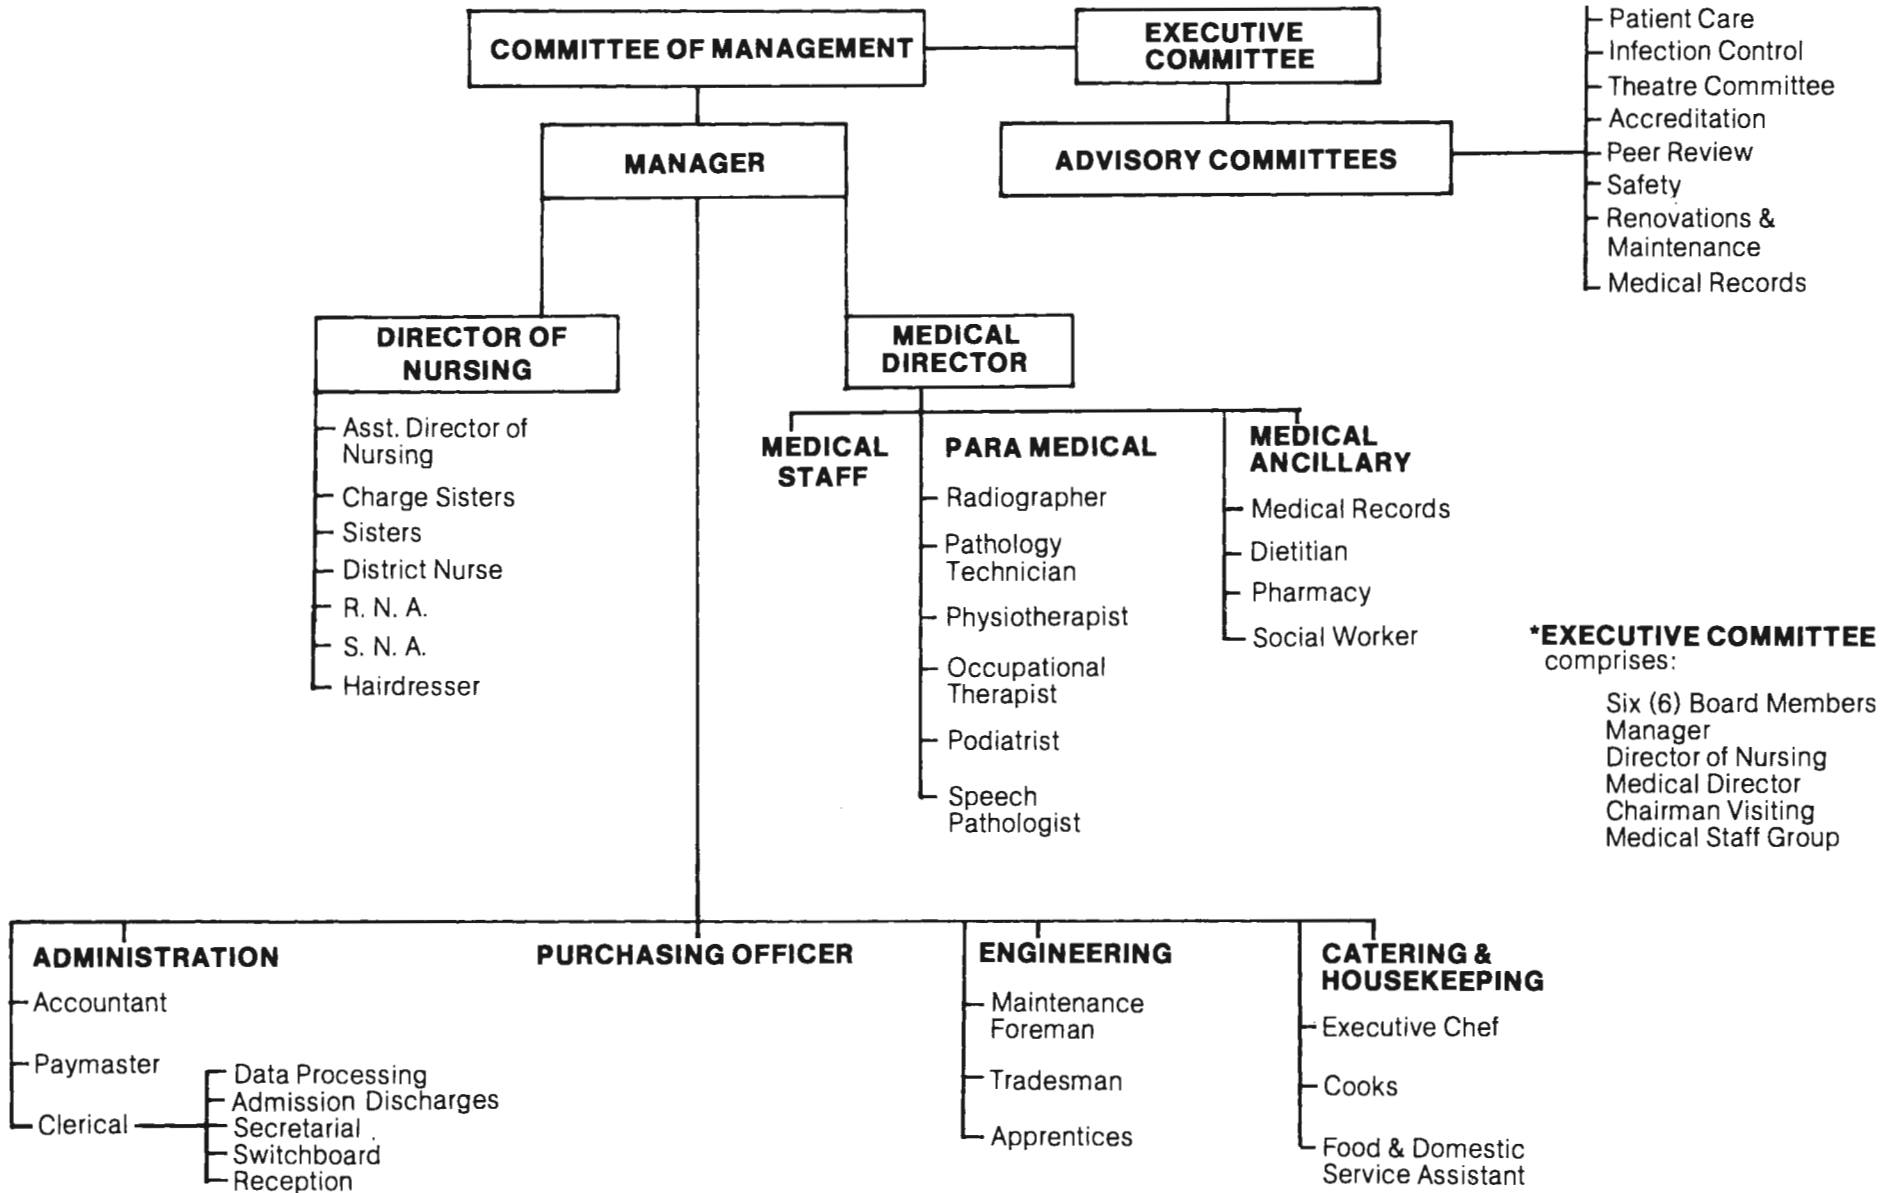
COMMITTEE OF MANAGEMENT

EXECUTIVE COMMITTEE

Patient Care
Infection Control
Theatre Committee
Accreditation
Peer Review
Safety
Renovations & Maintenance
Medical Records

MANAGER

ADVISORY COMMITTEES

DIRECTOR OF NURSING

Asst. Director of Nursing
Charge Sisters
Sisters
District Nurse
R. N. A.
S. N. A.
Hairdresser

MEDICAL DIRECTOR

MEDICAL STAFF

PARA MEDICAL

Radiographer
Pathology Technician
Physiotherapist
Occupational Therapist
Podiatrist
Speech Pathologist

MEDICAL ANCILLARY

Medical Records
Dietitian
Pharmacy
Social Worker

*EXECUTIVE COMMITTEE comprises:

Six (6) Board Members
Manager
Director of Nursing
Medical Director
Chairman Visiting Medical Staff Group

ADMINISTRATION

Accountant
Paymaster
Clerical

Data Processing
Admission Discharges
Secretarial
Switchboard
Reception

PURCHASING OFFICER

ENGINEERING

Maintenance Foreman
Tradesman
Apprentices

CATERING & HOUSEKEEPING

Executive Chef
Cooks
Food & Domestic Service Assistant